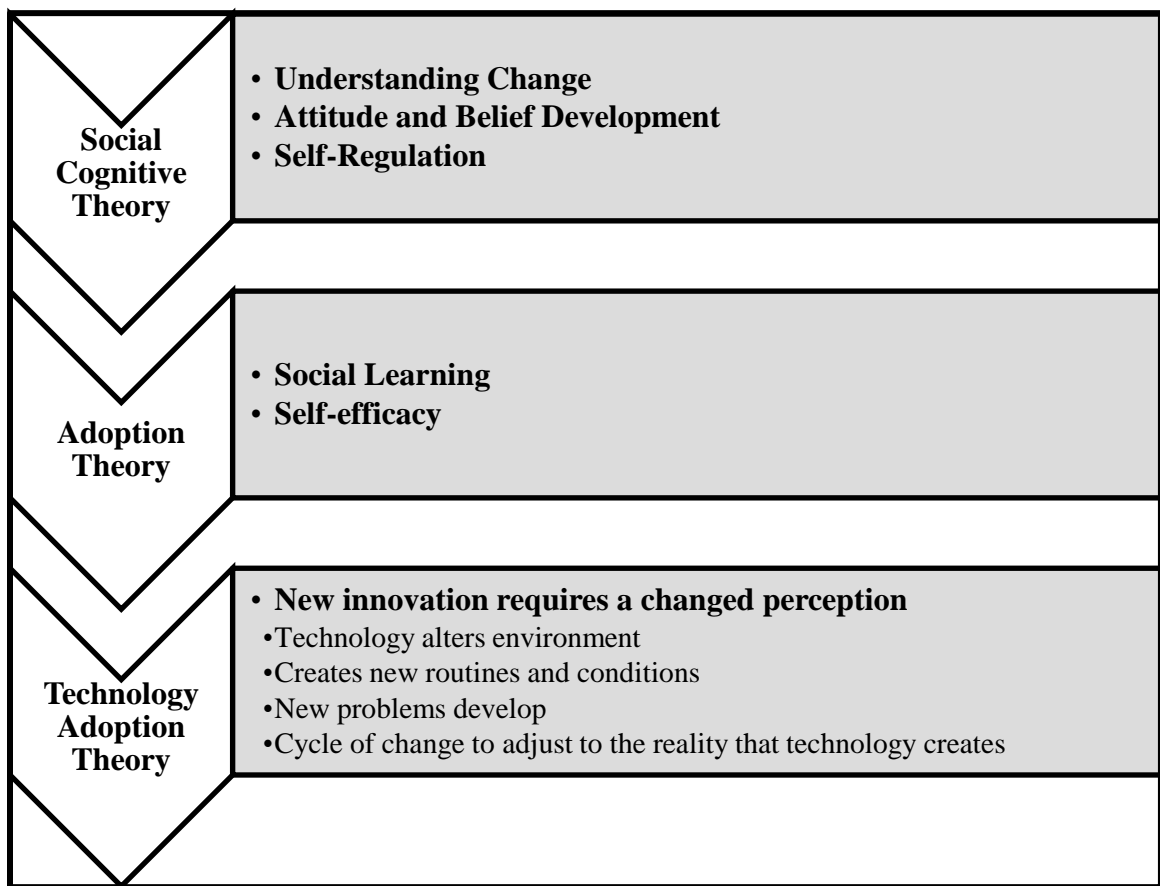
Social Cognitive Theory

• Understanding Change
• Attitude and Belief Development
• Self-Regulation

Adoption Theory

• Social Learning
• Self-efficacy

Technology Adoption Theory

• New innovation requires a changed perception
•Technology alters environment
•Creates new routines and conditions
•New problems develop
•Cycle of change to adjust to the reality that technology creates